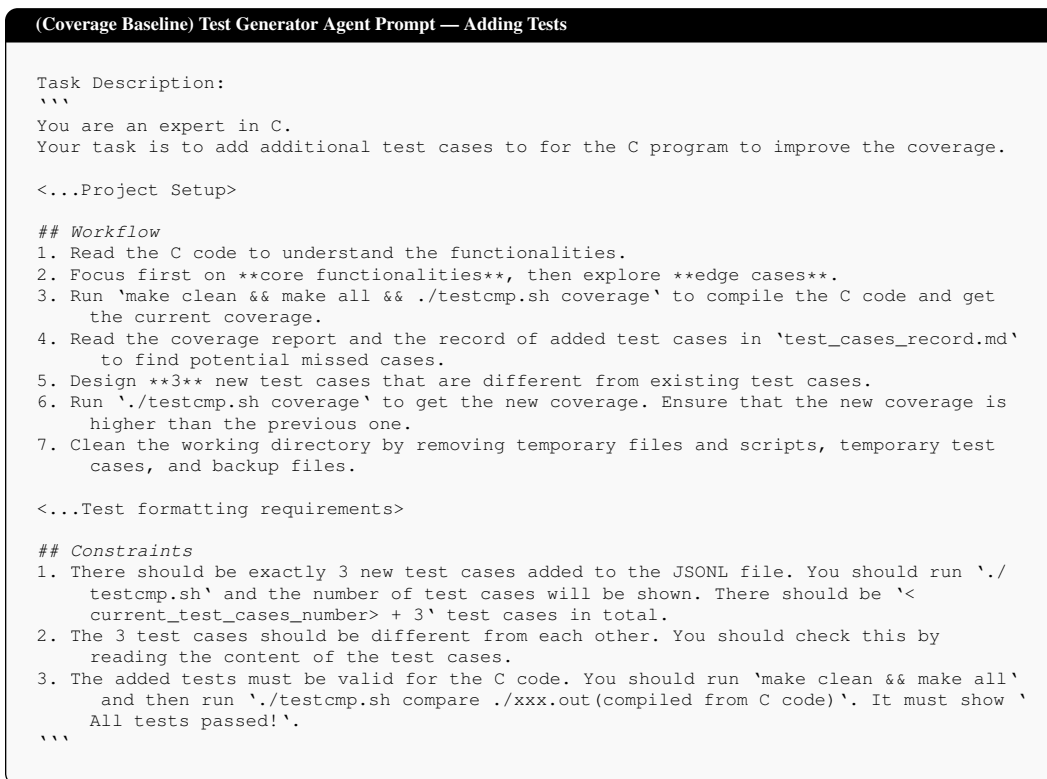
(Coverage Baseline) Test Generator Agent Prompt — Adding Tests

Task Description:
```
You are an expert in C.
Your task is to add additional test cases to for the C program to improve the coverage.

<...Project Setup>

## Workflow
1. Read the C code to understand the functionalities.
2. Focus first on **core functionalities**, then explore **edge cases**.
3. Run 'make clean && make all && ./testcmp.sh coverage' to compile the C code and get the current coverage.
4. Read the coverage report and the record of added test cases in 'test_cases_record.md' to find potential missed cases.
5. Design **3** new test cases that are different from existing test cases.
6. Run './testcmp.sh coverage' to get the new coverage. Ensure that the new coverage is higher than the previous one.
7. Clean the working directory by removing temporary files and scripts, temporary test cases, and backup files.

<...Test formatting requirements>

## Constraints
1. There should be exactly 3 new test cases added to the JSONL file. You should run './testcmp.sh' and the number of test cases will be shown. There should be '<current_test_cases_number> + 3' test cases in total.
2. The 3 test cases should be different from each other. You should check this by reading the content of the test cases.
3. The added tests must be valid for the C code. You should run 'make clean && make all' and then run './testcmp.sh compare ./xxx.out(compiled from C code)'. It must show 'All tests passed!'.
```